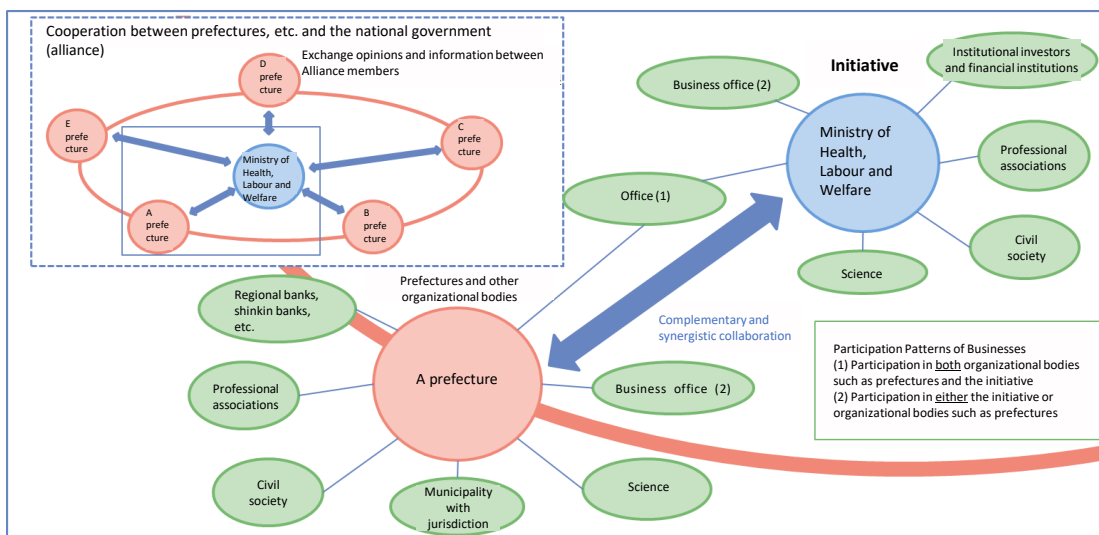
Cooperation between prefectures, etc. and the national government (alliance)

Exchange opinions and information between Alliance members

D prefecture

E prefecture

C prefecture

Ministry of Health, Labour and Welfare

A prefecture

B prefecture

Initiative

Business office (2)

Institutional investors and financial institutions

Ministry of Health, Labour and Welfare

Professional associations

Office (1)

Civil society

Science

Prefectures and other organizational bodies

Regional banks, shinkin banks, etc.

Complementary and synergistic collaboration

A prefecture

Business office (2)

Professional associations

Participation Patterns of Businesses
(1) Participation in both organizational bodies such as prefectures and the initiative
(2) Participation in either the initiative or organizational bodies such as prefectures

Civil society

Municipality with jurisdiction

Science